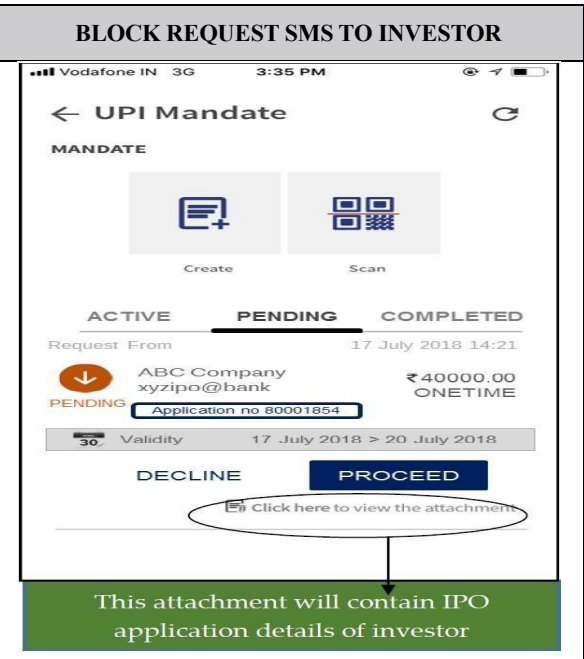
BLOCK REQUEST SMS TO INVESTOR

Vodafone IN 3G 3:35 PM

← UPI Mandate

MANDATE

Create

Scan

ACTIVE PENDING COMPLETED

Request From 17 July 2018 14:21

ABC Company
xyzipo@bank

₹40000.00
ONETIME

PENDING

Application no 80001854

30

Validity 17 July 2018 > 20 July 2018

DECLINE

PROCEED

Click here to view the attachment

This attachment will contain IPO application details of investor